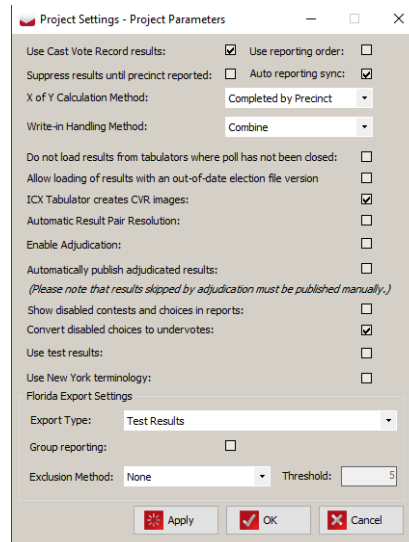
Project Settings - Project Parameters

Use Cast Vote Record results:
Use reporting order:
Suppress results until precinct reported:
Auto reporting sync:
X of Y Calculation Method: Completed by Precinct
Write-in Handling Method: Combine
Do not load results from tabulators where poll has not been closed:
Allow loading of results with an out-of-date election file version
ICX Tabulator creates CVR images:
Automatic Result Pair Resolution:
Enable Adjudication:
Automatically publish adjudicated results:
(Please note that results skipped by adjudication must be published manually.)
Show disabled contests and choices in reports:
Convert disabled choices to undervotes:
Use test results:
Use New York terminology:
Florida Export Settings
Export Type: Test Results
Group reporting:
Exclusion Method: None
Threshold: 5

Apply
OK
Cancel